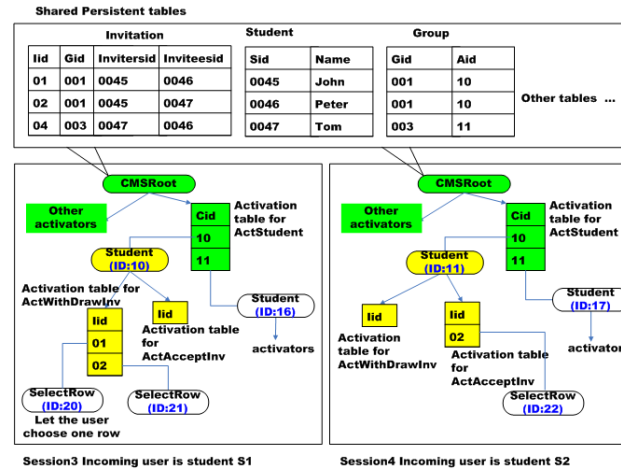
Shared Persistent tables

Invitation

| Iid | Gid | Invitersid | Inviteesid |
|---|---|---|---|
| 01 | 001 | 0045 | 0046 |
| 02 | 001 | 0045 | 0047 |
| 04 | 003 | 0047 | 0046 |

Student

| Sid | Name |
|---|---|
| 0045 | John |
| 0046 | Peter |
| 0047 | Tom |

Group

| Gid | Aid |
|---|---|
| 001 | 10 |
| 001 | 10 |
| 003 | 11 |

Other tables ...

CMSRoot

Other activators

| Cid |
|---|
| 10 |
| 11 |

Activation table for ActStudent

Student (ID:10)

Activation table for ActWithDrawInv

| Iid |
|---|
| 01 |
| 02 |

Iid

Activation table for ActAcceptInv

Student (ID:16)

activators

SelectRow (ID:20)

Let the user choose one row

SelectRow (ID:21)

Session3 Incoming user is student S1

CMSRoot

Other activators

| Cid |
|---|
| 10 |
| 11 |

Activation table for ActStudent

Student (ID:11)

Iid

Activation table for ActWithDrawInv

| Iid |
|---|
| 02 |

Activation table for ActAcceptInv

Student (ID:17)

activator

SelectRow (ID:22)

Session4 Incoming user is student S2